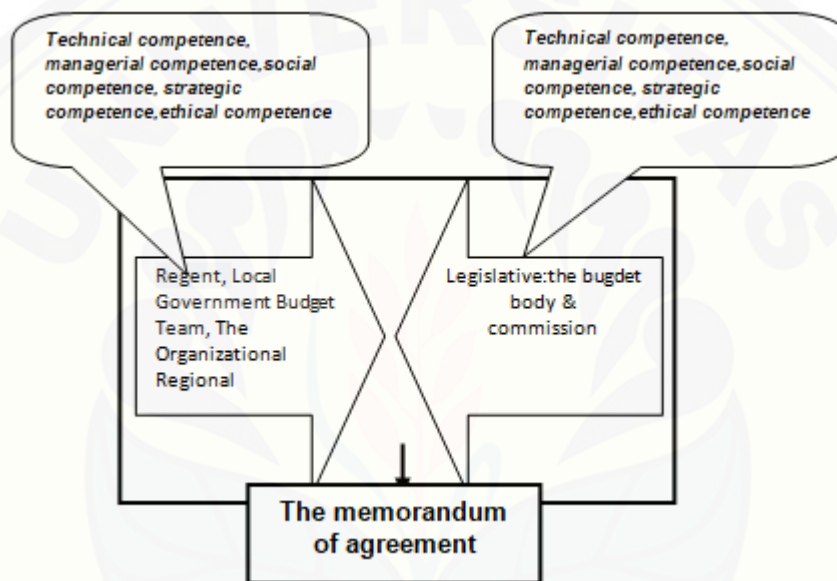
Technical competence, managerial competence,social competence, strategic competence,ethical competence

Technical competence, managerial competence,social competence, strategic competence,ethical competence

Regent, Local Government Budget Team, The Organizational Regional

Legislative:the bugdet body & commission

The memorandum of agreement